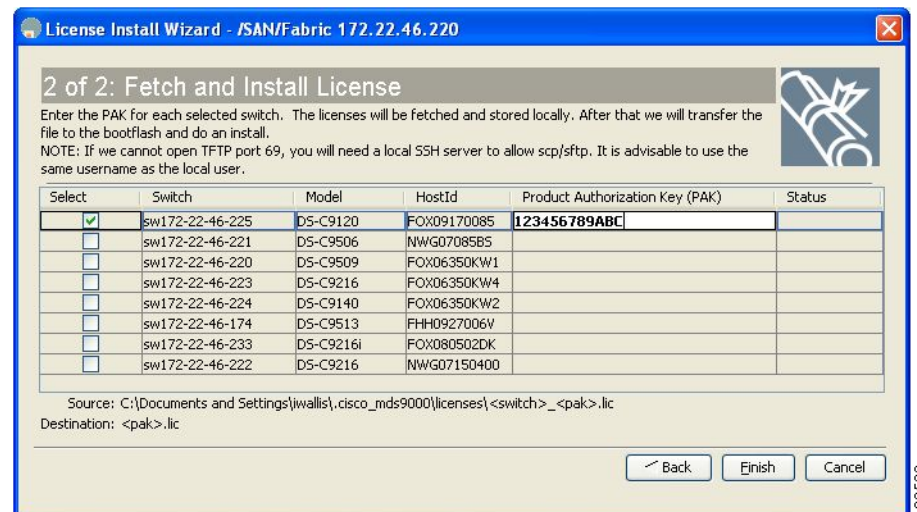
License Install Wizard - /SAN/Fabric 172.22.46.220

2 of 2: Fetch and Install License

Enter the PAK for each selected switch. The licenses will be fetched and stored locally. After that we will transfer the file to the bootflash and do an install.
NOTE: If we cannot open TFTP port 69, you will need a local SSH server to allow scp/sftp. It is advisable to use the same username as the local user.

| Select | Switch | Model | HostId | Product Authorization Key (PAK) | Status |
|---|---|---|---|---|---|
| ☑ | sw172-22-46-225 | DS-C9120 | FOX09170085 | 123456789ABC | |
| ☐ | sw172-22-46-221 | DS-C9506 | NWG07085BS | | |
| ☐ | sw172-22-46-220 | DS-C9509 | FOX06350KW1 | | |
| ☐ | sw172-22-46-223 | DS-C9216 | FOX06350KW4 | | |
| ☐ | sw172-22-46-224 | DS-C9140 | FOX06350KW2 | | |
| ☐ | sw172-22-46-174 | DS-C9513 | FHH0927006V | | |
| ☐ | sw172-22-46-233 | DS-C9216i | FOX080502DK | | |
| ☐ | sw172-22-46-222 | DS-C9216 | NWG07150400 | | |

Source: C:\Documents and Settings\iwallis\.cisco_mds9000\licenses\<switch>_<pak>.lic
Destination: <pak>.lic

Back Finish Cancel

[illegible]